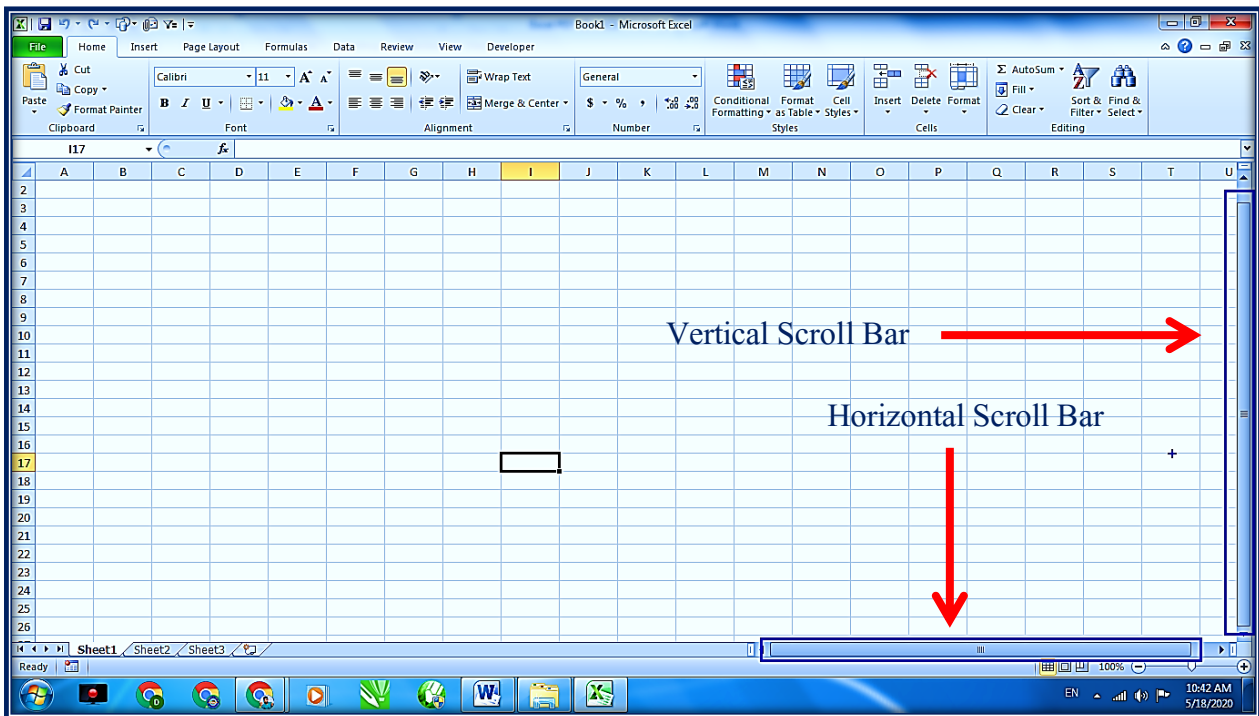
Book1 - Microsoft Excel

File | Home | Insert | Page Layout | Formulas | Data | Review | View | Developer

Cut
Copy
Paste
Format Painter
Clipboard

Calibri | 11
B I U
Font

Wrap Text
Merge & Center
Alignment

General
$ % ,
Number

Conditional Formatting | Format as Table | Cell Styles
Styles

Insert | Delete | Format
Cells

AutoSum
Fill
Clear
Sort & Filter | Find & Select
Editing

I17 | $f_x$

| | A | B | C | D | E | F | G | H | I | J | K | L | M | N | O | P | Q | R | S | T | U |
|---|---|---|---|---|---|---|---|---|---|---|---|---|---|---|---|---|---|---|---|---|---|
| 2 | | | | | | | | | | | | | | | | | | | | | |
| 3 | | | | | | | | | | | | | | | | | | | | | |
| 4 | | | | | | | | | | | | | | | | | | | | | |
| 5 | | | | | | | | | | | | | | | | | | | | | |
| 6 | | | | | | | | | | | | | | | | | | | | | |
| 7 | | | | | | | | | | | | | | | | | | | | | |
| 8 | | | | | | | | | | | | | | | | | | | | | |
| 9 | | | | | | | | | | | | | | | | | | | | | |
| 10 | | | | | | | | | | | | | | | | | | | | | |
| 11 | | | | | | | | | | | | | | | | | | | | | |
| 12 | | | | | | | | | | | | | | | | | | | | | |
| 13 | | | | | | | | | | | | | | | | | | | | | |
| 14 | | | | | | | | | | | | | | | | | | | | | |
| 15 | | | | | | | | | | | | | | | | | | | | | |
| 16 | | | | | | | | | | | | | | | | | | | | | |
| 17 | | | | | | | | | | | | | | | | | | | | | |
| 18 | | | | | | | | | | | | | | | | | | | | | |
| 19 | | | | | | | | | | | | | | | | | | | | | |
| 20 | | | | | | | | | | | | | | | | | | | | | |
| 21 | | | | | | | | | | | | | | | | | | | | | |
| 22 | | | | | | | | | | | | | | | | | | | | | |
| 23 | | | | | | | | | | | | | | | | | | | | | |
| 24 | | | | | | | | | | | | | | | | | | | | | |
| 25 | | | | | | | | | | | | | | | | | | | | | |
| 26 | | | | | | | | | | | | | | | | | | | | | |

Vertical Scroll Bar

Horizontal Scroll Bar

Sheet1 | Sheet2 | Sheet3

Ready | 100%

EN | 10:42 AM | 5/18/2020